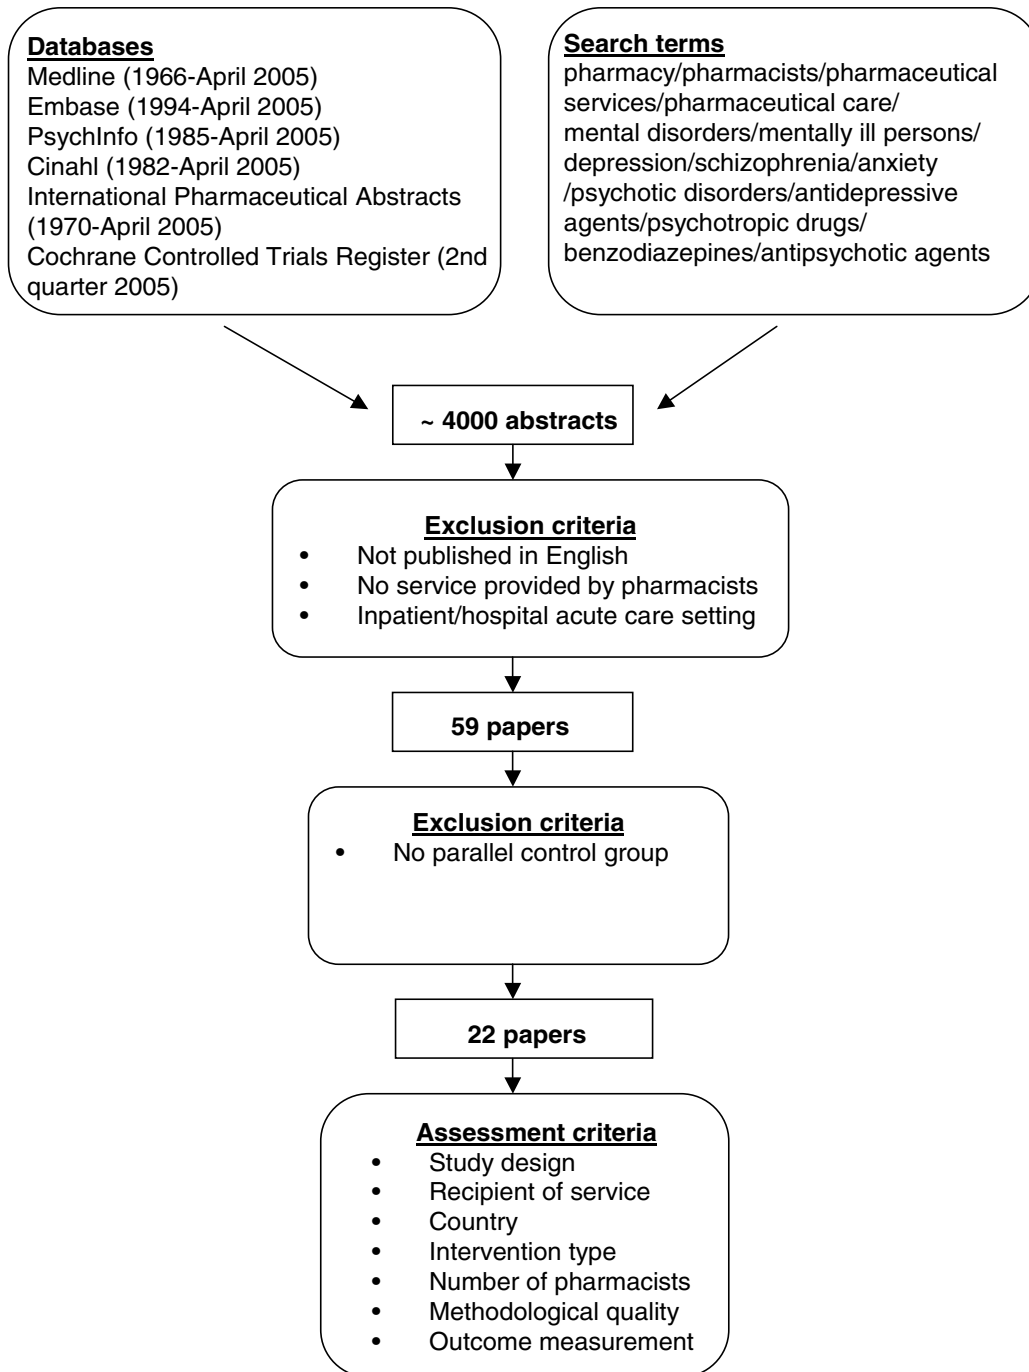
**Databases**
Medline (1966-April 2005)
Embase (1994-April 2005)
PsychInfo (1985-April 2005)
Cinahl (1982-April 2005)
International Pharmaceutical Abstracts (1970-April 2005)
Cochrane Controlled Trials Register (2nd quarter 2005)

**Search terms**
pharmacy/pharmacists/pharmaceutical services/pharmaceutical care/ mental disorders/mentally ill persons/ depression/schizophrenia/anxiety /psychotic disorders/antidepressive agents/psychotropic drugs/ benzodiazepines/antipsychotic agents

~ 4000 abstracts

**Exclusion criteria**
- Not published in English
- No service provided by pharmacists
- Inpatient/hospital acute care setting

59 papers

**Exclusion criteria**
- No parallel control group

22 papers

**Assessment criteria**
- Study design
- Recipient of service
- Country
- Intervention type
- Number of pharmacists
- Methodological quality
- Outcome measurement